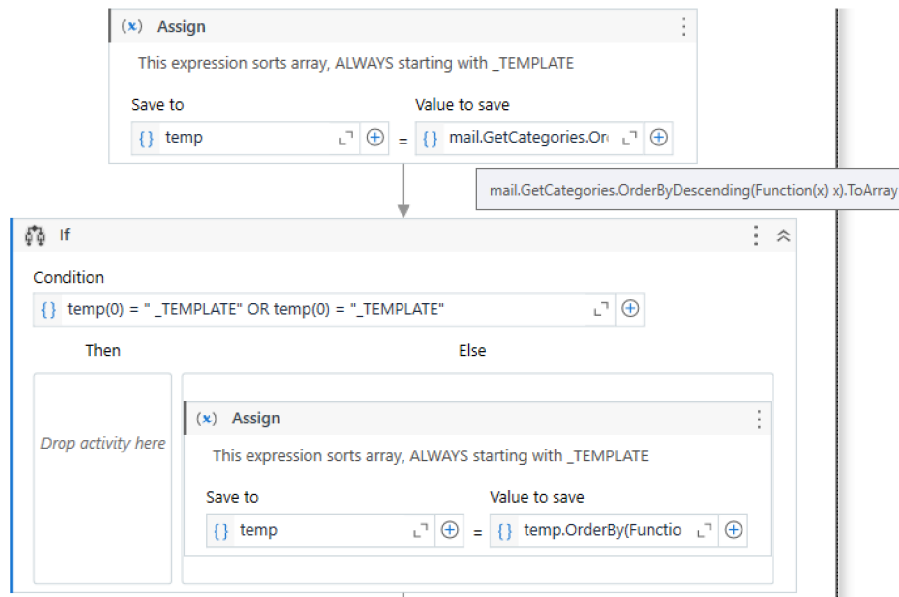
(x) Assign

This expression sorts array, ALWAYS starting with _TEMPLATE

Save to

{} temp

=

Value to save

{} mail.GetCategories.Or

mail.GetCategories.OrderByDescending(Function(x) x).ToArray

If

Condition

{} temp(0) = " _TEMPLATE" OR temp(0) = "_TEMPLATE"

Then

Else

Drop activity here

(x) Assign

This expression sorts array, ALWAYS starting with _TEMPLATE

Save to

{} temp

=

Value to save

{} temp.OrderBy(Functio